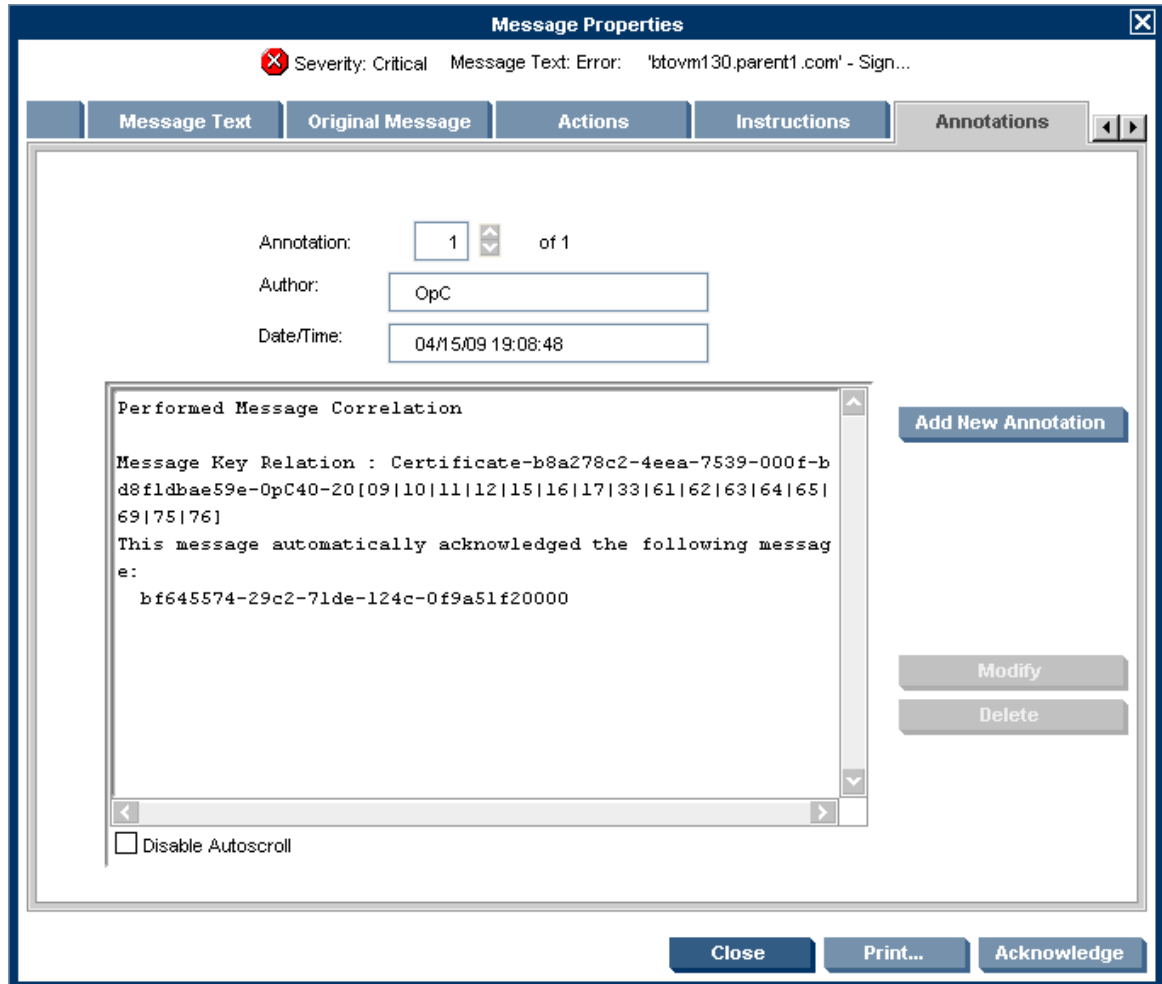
Message Properties

Severity: Critical Message Text: Error: 'btovm130.parent1.com' - Sign...

Message Text | Original Message | Actions | Instructions | Annotations

Annotation: 1 of 1

Author: OpC

Date/Time: 04/15/09 19:08:48

Performed Message Correlation

Message Key Relation : Certificate-b8a278c2-4eea-7539-000f-bd8f1dbae59e-OpC40-20[09|10|11|12|15|16|17|33|61|62|63|64|65|69|75|76]
This message automatically acknowledged the following message:
bf645574-29c2-71de-124c-0f9a51f20000

Disable Autoscroll

Add New Annotation

Modify

Delete

Close

Print...

Acknowledge